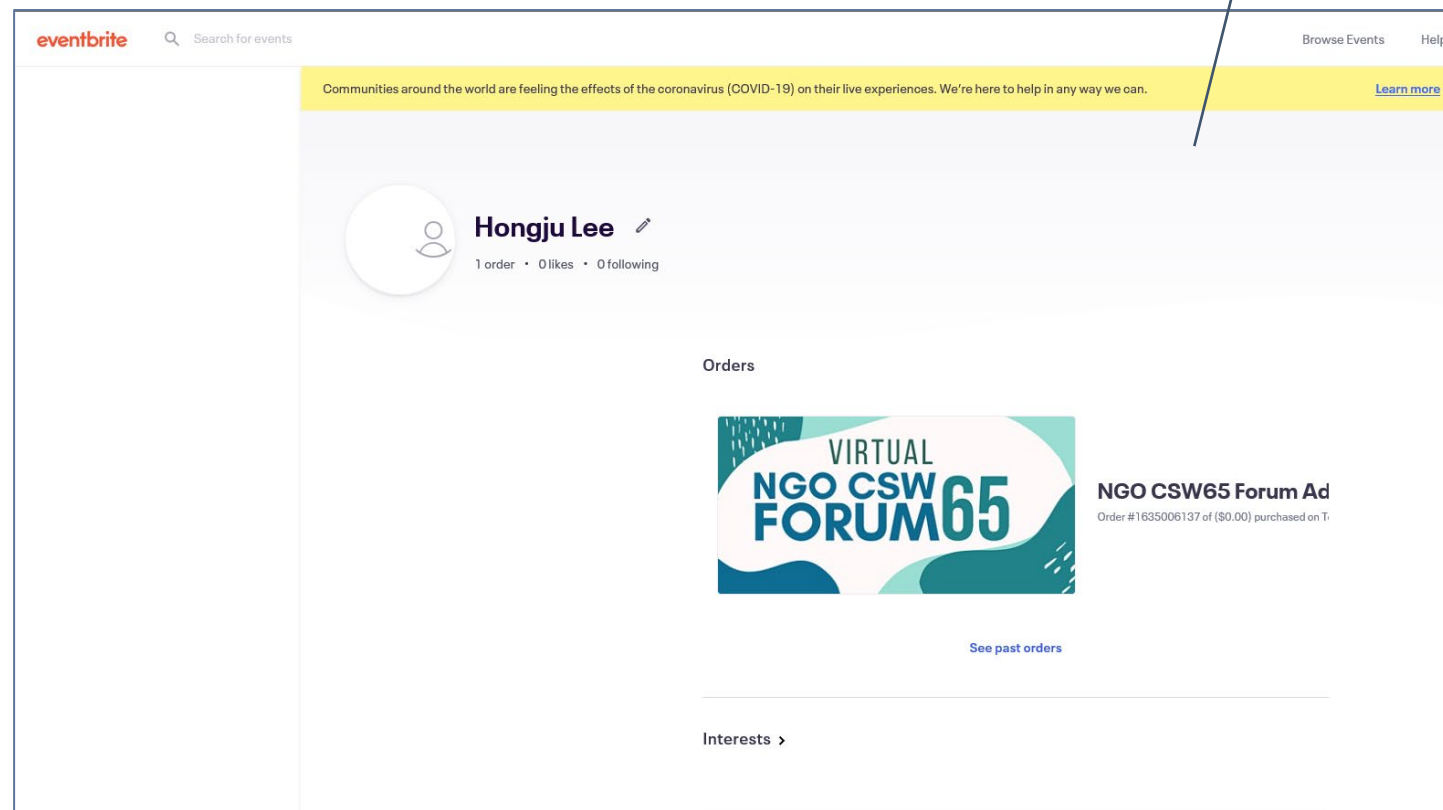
eventbrite Search for events Browse Events Help

Communities around the world are feeling the effects of the coronavirus (COVID-19) on their live experiences. We're here to help in any way we can. Learn more

Hongju Lee

1 order • 0 likes • 0 following

Orders

VIRTUAL
NGO CSW
FORUM65

NGO CSW65 Forum Ad

Order #1635006137 of ($0.00) purchased on T

See past orders

Interests